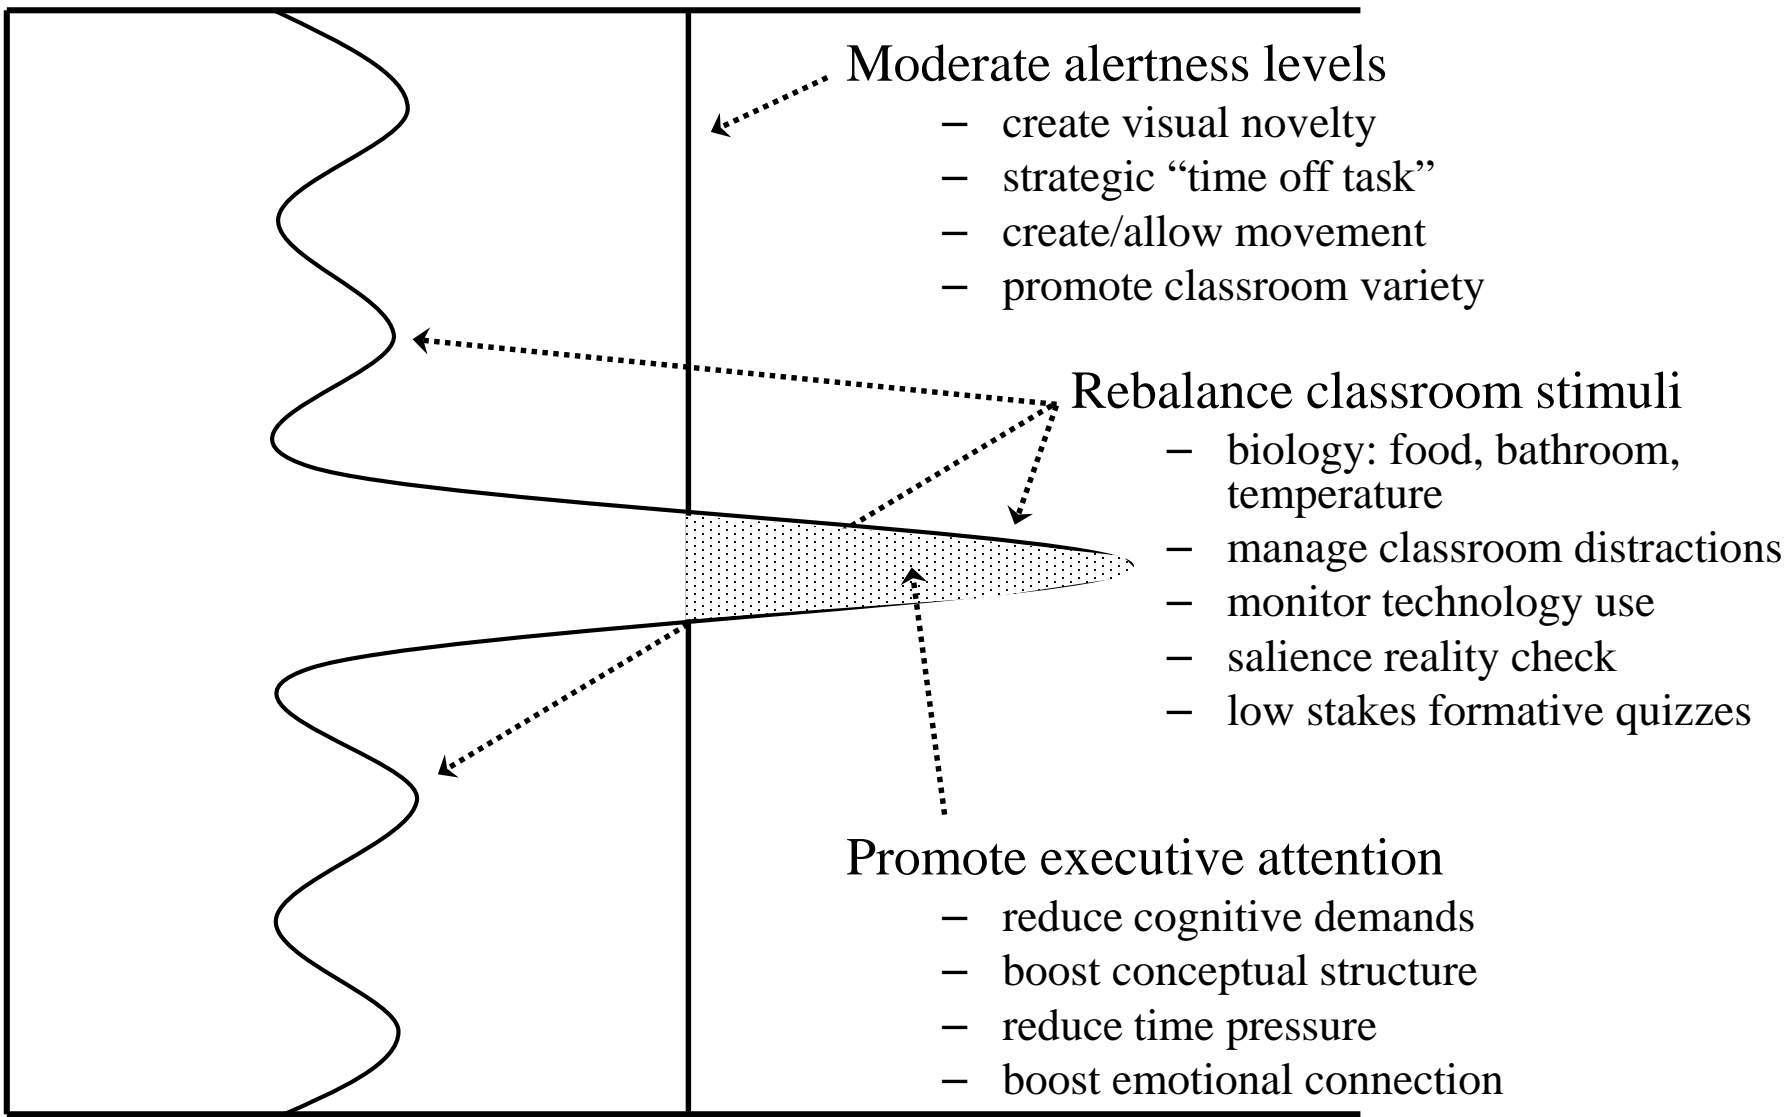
Moderate alertness levels
– create visual novelty
– strategic “time off task”
– create/allow movement
– promote classroom variety

Rebalance classroom stimuli
– biology: food, bathroom, temperature
– manage classroom distractions
– monitor technology use
– salience reality check
– low stakes formative quizzes

Promote executive attention
– reduce cognitive demands
– boost conceptual structure
– reduce time pressure
– boost emotional connection